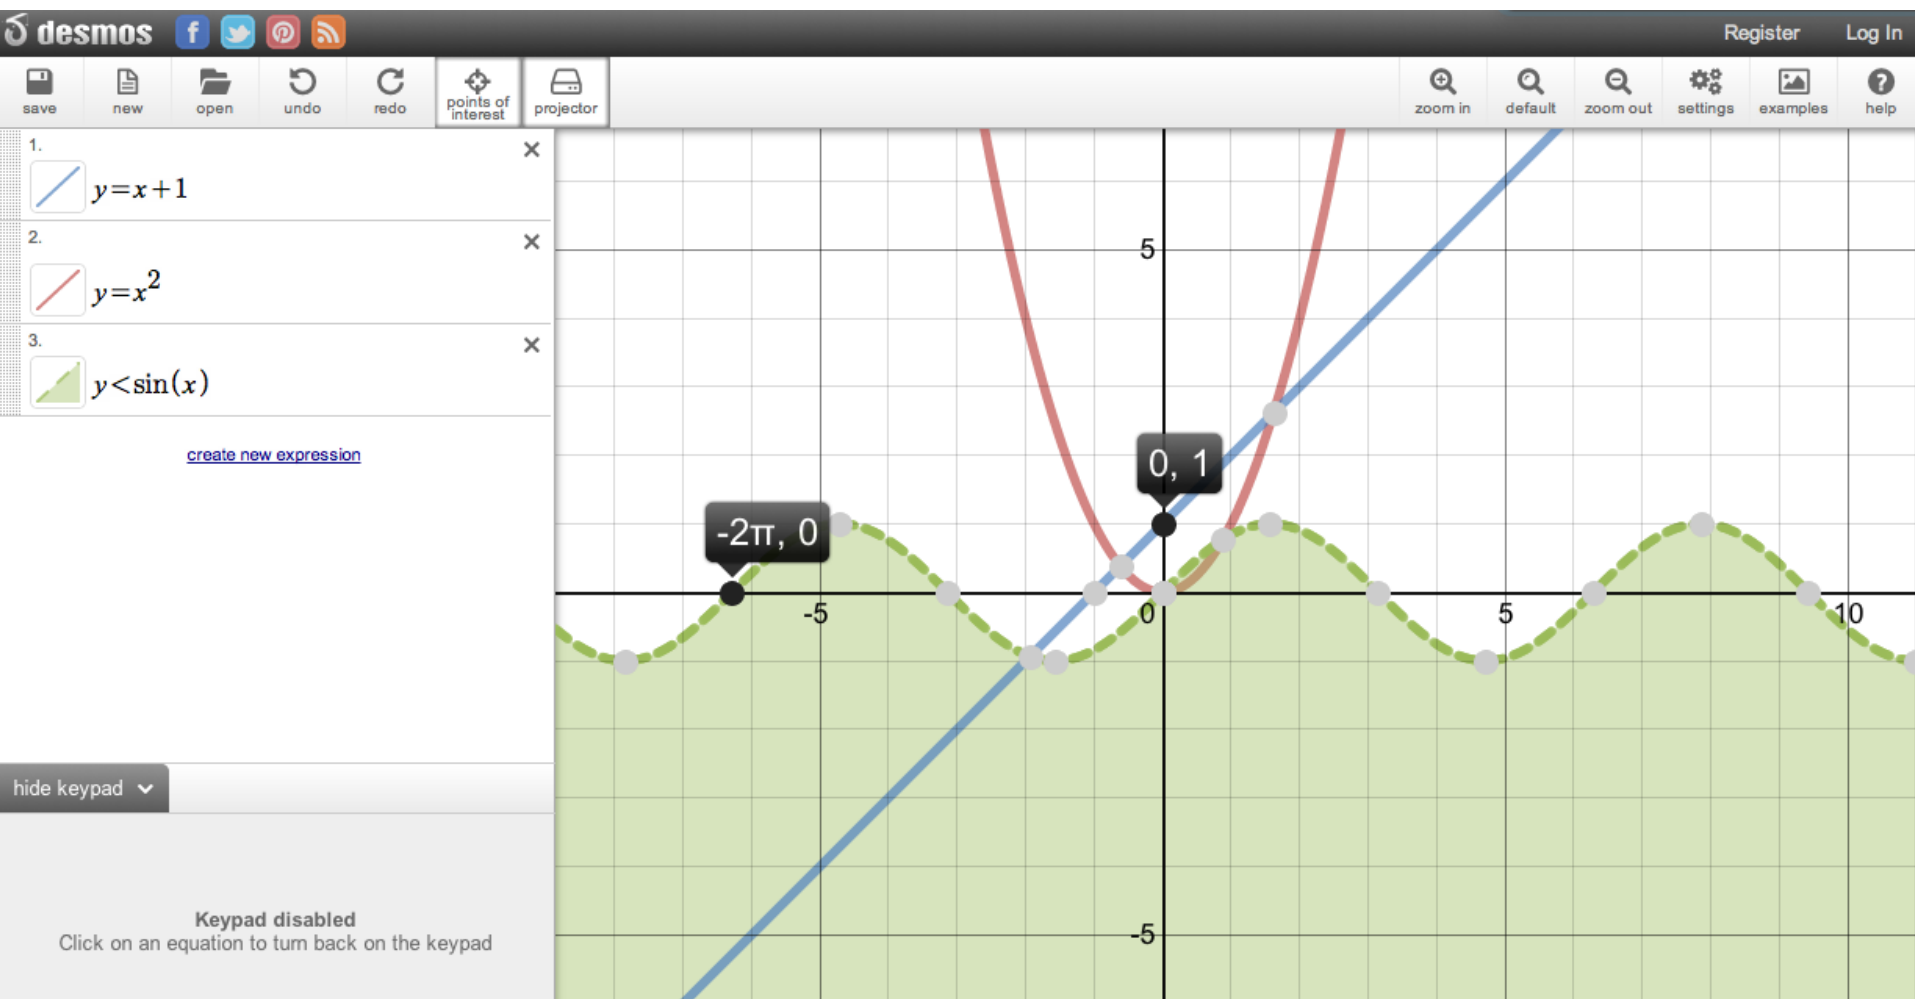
desmos

Register Log In

save new open undo redo points of interest projector

zoom in default zoom out settings examples help

1.
$y=x+1$

2.
$y=x^2$

3.
$y<\sin(x)$

create new expression

hide keypad

Keypad disabled
Click on an equation to turn back on the keypad

5

0, 1

-2π, 0

-5

0

5

10

-5